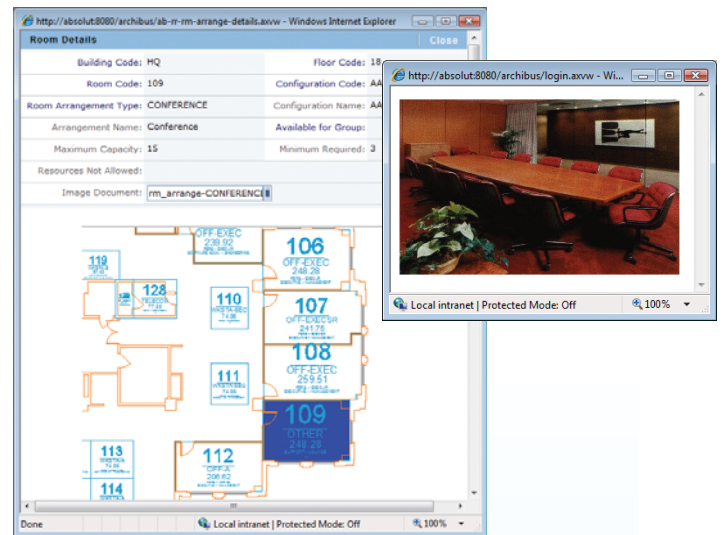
http://absolut:8080/archibus/ab-rr-rm-arrange-details.axvw - Windows Internet Explorer

Room Details

Close

Building Code: HQ

Floor Code: 18

Room Code: 109

Configuration Code: AA

Room Arrangement Type: CONFERENCE

Configuration Name: AA

Arrangement Name: Conference

Available for Group:

Maximum Capacity: 15

Minimum Required: 3

Resources Not Allowed:

Image Document: rm_arrange-CONFERENCE

OFF-EXEC
239.92

119

106
OFF-EXEC
248.28

128

110

107
OFF-EXEC
241.75

108
OFF-EXEC
259.51

111

109
OTHER
248.28

113

112
OFF-A
206.62

114

Done

Local intranet | Protected Mode: Off

100%

http://absolut:8080/archibus/login.axvw - Wi...

Local intranet | Protected Mode: Off

100%